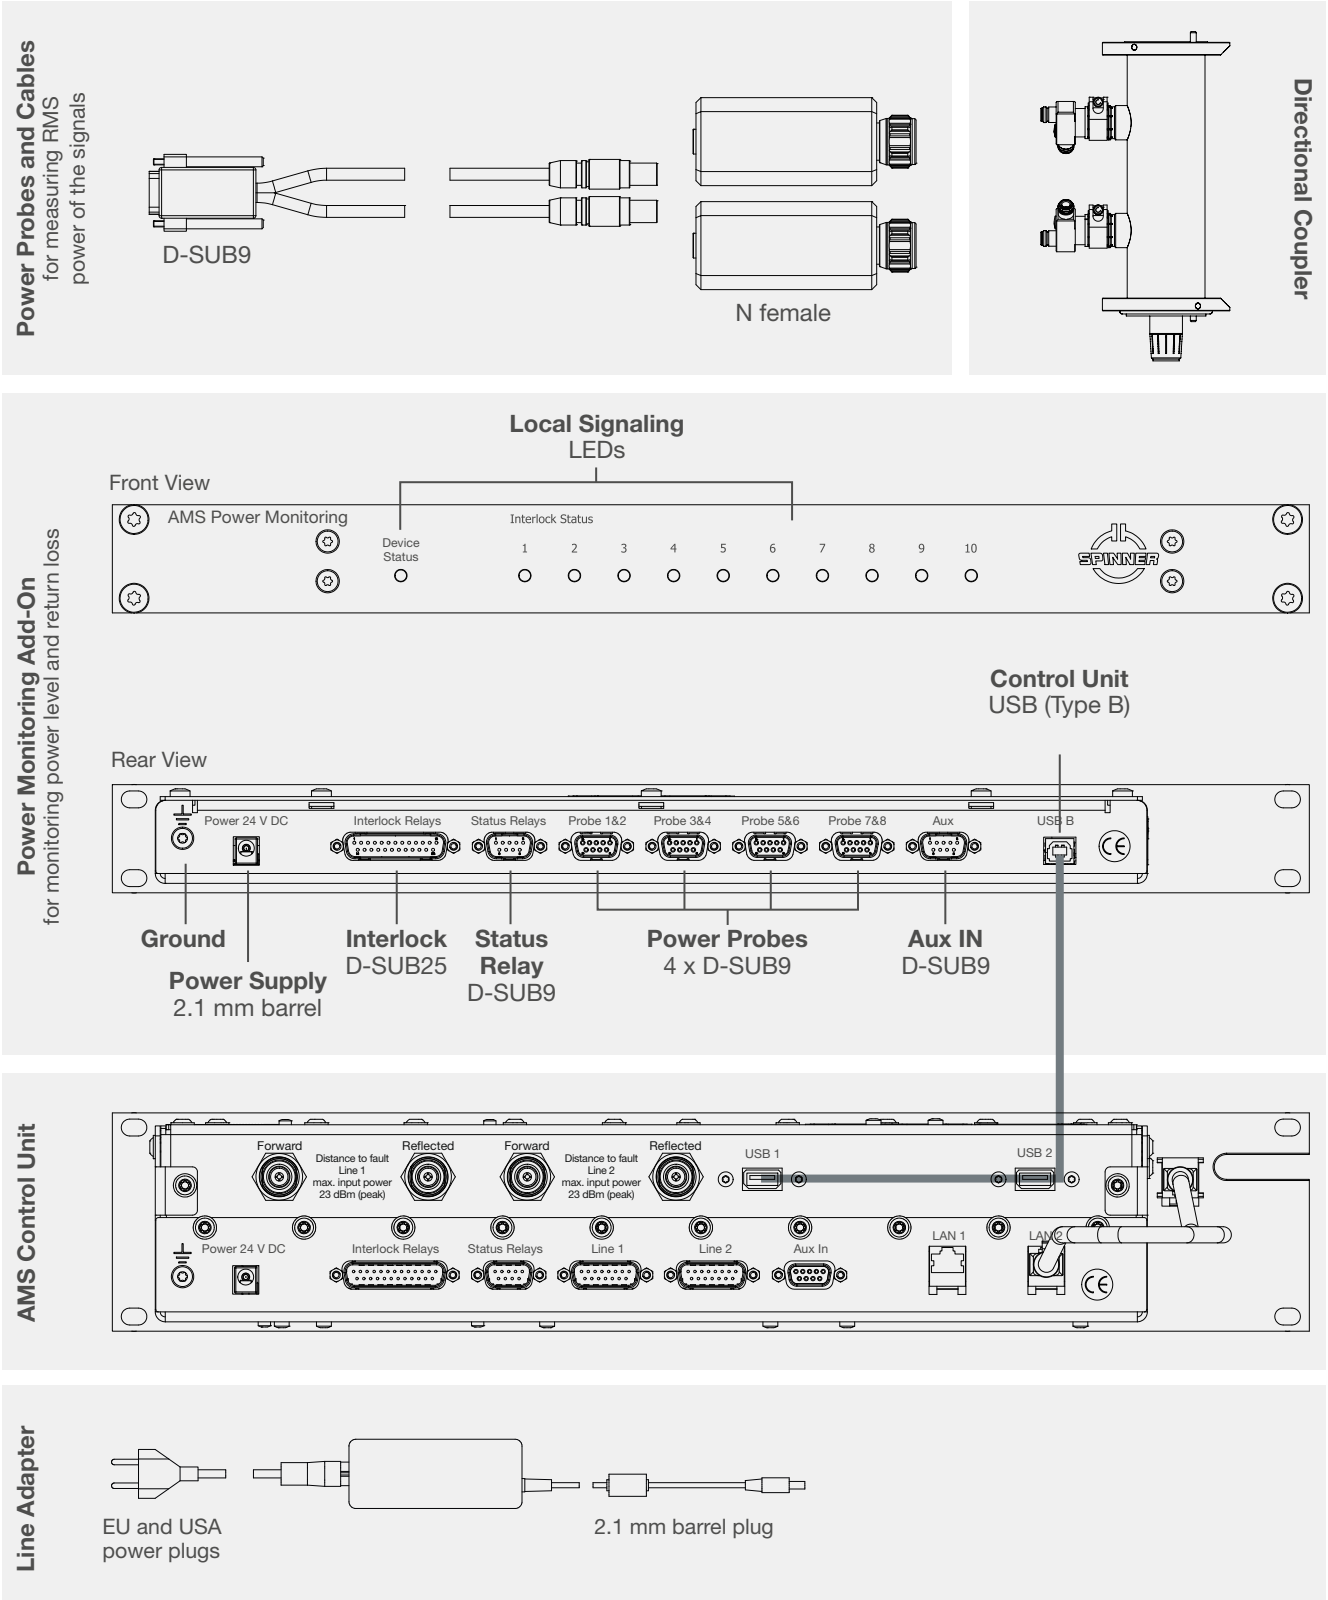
Power Probes and Cables
for measuring RMS power of the signals

D-SUB9

N female

Directional Coupler

Power Monitoring Add-On
for monitoring power level and return loss

Local Signaling
LEDs

Front View

AMS Power Monitoring

Device Status

Interlock Status

1 2 3 4 5 6 7 8 9 10

SPINNER

Control Unit
USB (Type B)

Rear View

Power 24 V DC | Interlock Relays | Status Relays | Probe 1&2 | Probe 3&4 | Probe 5&6 | Probe 7&8 | Aux | USB B

CE

Ground

Power Supply
2.1 mm barrel

Interlock
D-SUB25

Status Relay
D-SUB9

Power Probes
4 x D-SUB9

Aux IN
D-SUB9

AMS Control Unit

Forward | Distance to fault Line 1 max. input power 23 dBm (peak) | Reflected | Forward | Distance to fault Line 2 max. input power 23 dBm (peak) | Reflected | USB 1 | USB 2

Power 24 V DC | Interlock Relays | Status Relays | Line 1 | Line 2 | Aux In | LAN 1 | LAN 2

CE

Line Adapter

EU and USA power plugs

2.1 mm barrel plug